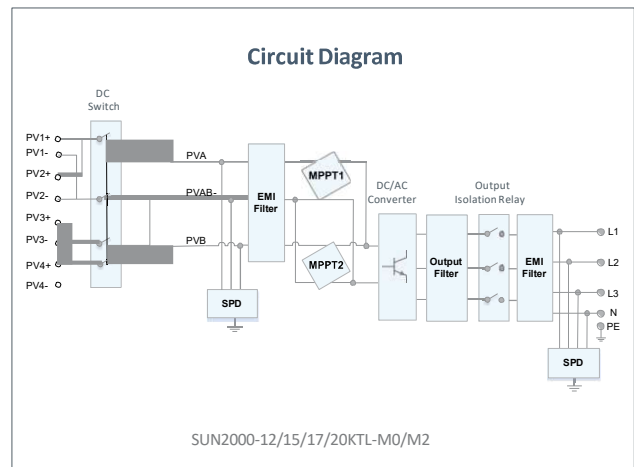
Circuit Diagram

DC Switch

PV1+
PV1-
PV2+
PV2-
PV3+
PV3-
PV4+
PV4-

PVA
PVAB-
PVB

EMI Filter

MPPT1
MPPT2

SPD

DC/AC Converter

Output Filter

Output Isolation Relay

EMI Filter

L1
L2
L3
N
PE

SPD

SUN2000-12/15/17/20KTL-M0/M2